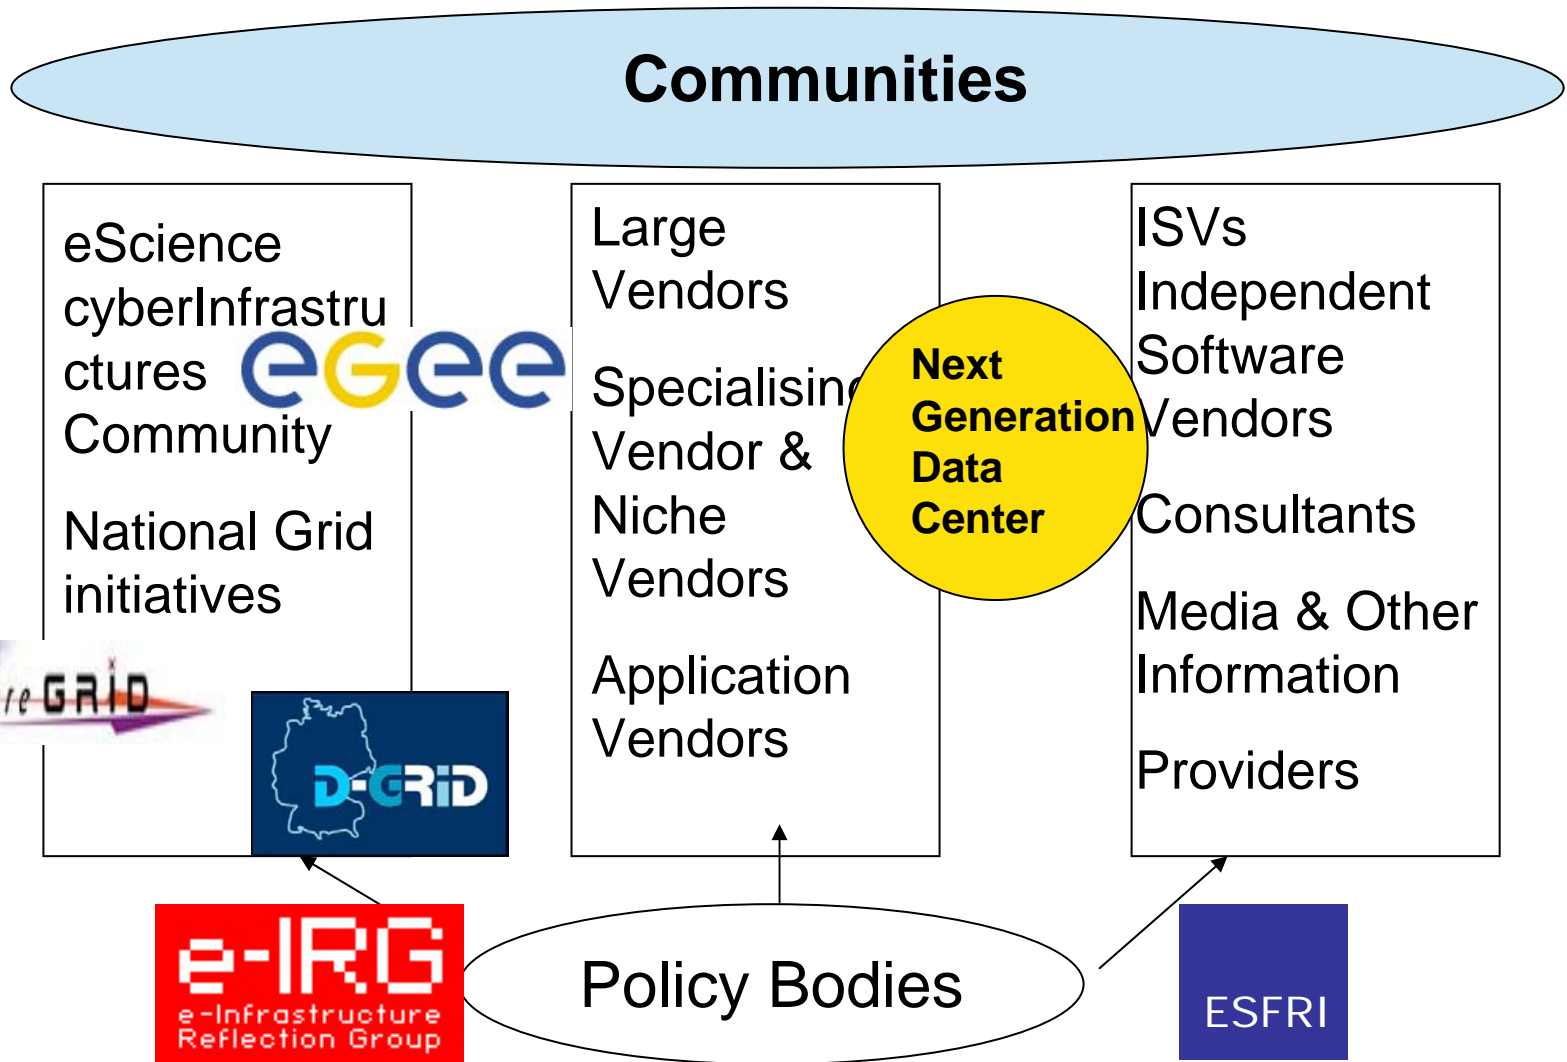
Communities

eScience cyberInfrastructures Community

egee

National Grid initiatives

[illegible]eGRID

D-GRID

Large Vendors

Specialising Vendor & Niche Vendors

Application Vendors

Next Generation Data Center

ISVs Independent Software Vendors

Consultants

Media & Other Information

Providers

e-IRG
e-Infrastructure Reflection Group

Policy Bodies

ESFRI